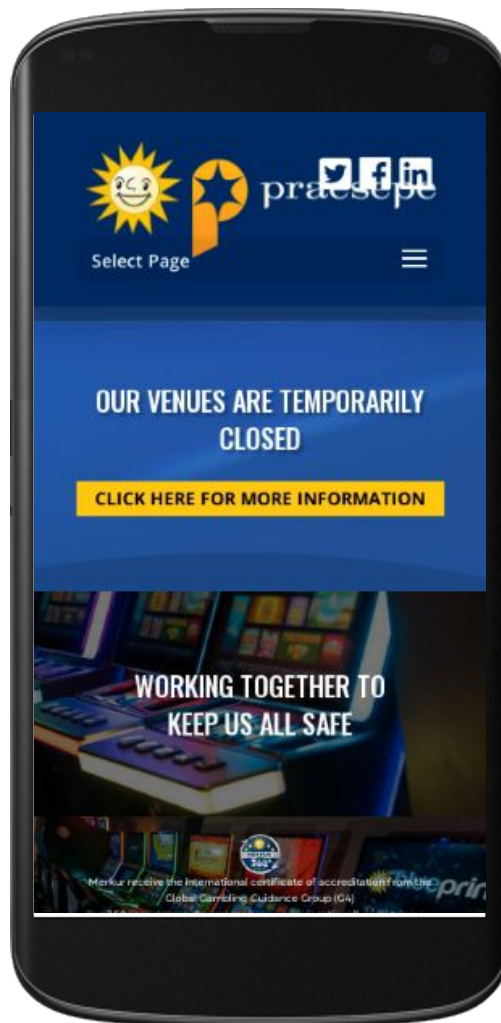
praesepe

Select Page

OUR VENUES ARE TEMPORARILY CLOSED

CLICK HERE FOR MORE INFORMATION

WORKING TOGETHER TO KEEP US ALL SAFE

Merkur receive the international certificate of accreditation from the Global Gambling Guidance Group (G4)